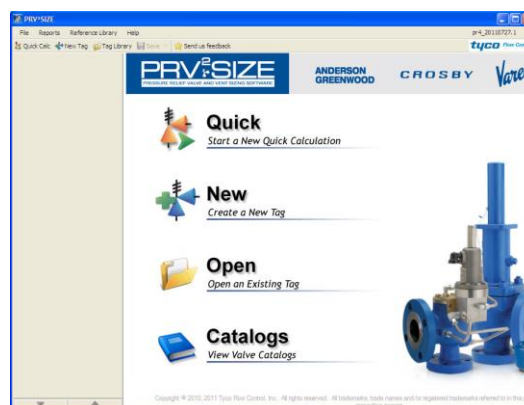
PRV²SIZE

File Reports Reference Library Help

Quick Calc New Tag Tag Library Save Send us feedback

pr4_20110727.1

tyco Flow Con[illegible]

PRV²SIZE
PRESSURE RELIEF VALVE AND VENT SIZING SOFTWARE

ANDERSON GREENWOOD

CROSBY

Vare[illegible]

Quick
Start a New Quick Calculation

New
Create a New Tag

Open
Open an Existing Tag

Catalogs
View Valve Catalogs

Copyright © 2010, 2011 Tyco Flow Control, Inc. All rights reserved. All trademarks, trade names and /or registered trademarks referred to in this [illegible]